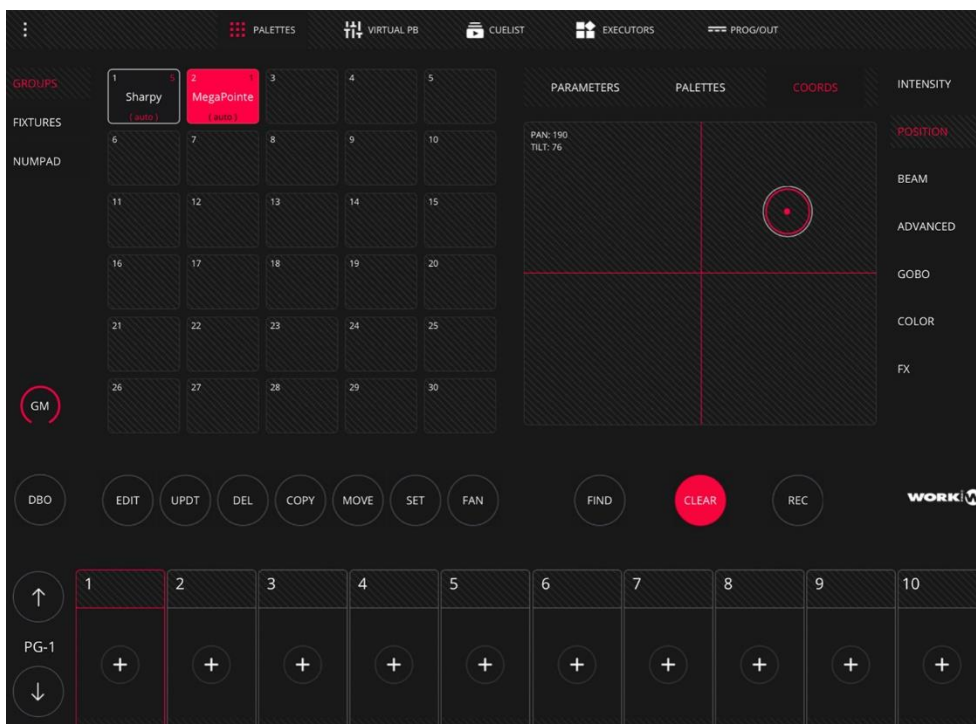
PALETTES VIRTUAL PB CUELIST EXECUTORS PROG/OUT

GROUPS
FIXTURES
NUMPAD

| 1 Sharpy (auto) 5 | 2 MegaPointe (auto) 3 | 3 | 4 | 5 |
|---|---|---|---|---|
| 6 | 7 | 8 | 9 | 10 |
| 11 | 12 | 13 | 14 | 15 |
| 16 | 17 | 18 | 19 | 20 |
| 21 | 22 | 23 | 24 | 25 |
| 26 | 27 | 28 | 29 | 30 |

PARAMETERS PALETTES COORDS

PAN: 190
TILT: 76

INTENSITY
POSITION
BEAM
ADVANCED
GOBO
COLOR
FX

GM

DBO EDIT UPDT DEL COPY MOVE SET FAN FIND CLEAR REC

WORK

↑
PG-1
↓

1 2 3 4 5 6 7 8 9 10
+ + + + + + + + + +